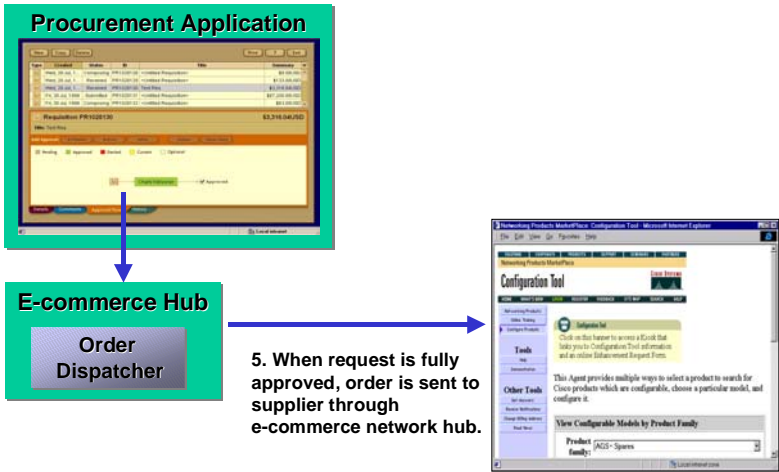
Procurement Application

Requisition PR1026130

$3,316.04USD

Approved

E-commerce Hub

Order Dispatcher

5. When request is fully approved, order is sent to supplier through e-commerce network hub.

Networking Products MarketPlace: Configuration Tool - Microsoft Internet Explorer

File Edit View Go Favorites Help

Networking Products MarketPlace

Configuration Tool

Cisco Systems

Tools

Other Tools

Configuration Tool

Click on this banner to access a Kiosk that links you to Configuration Tool information and an online Enhancement Request Form.

This Agent provides multiple ways to select a product to search for Cisco products which are configurable, choose a particular model, and configure it.

View Configurable Models by Product Family

Product family:

AGS+ Spares

Local intranet zone